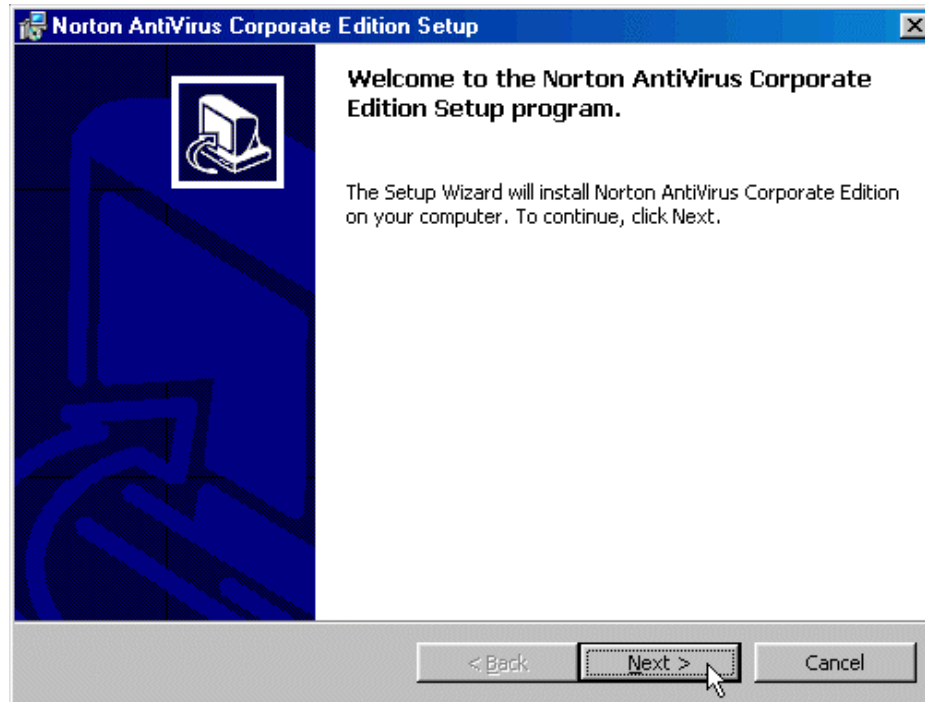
Norton AntiVirus Corporate Edition Setup

Welcome to the Norton AntiVirus Corporate Edition Setup program.

The Setup Wizard will install Norton AntiVirus Corporate Edition on your computer. To continue, click Next.

< Back
Next >
Cancel